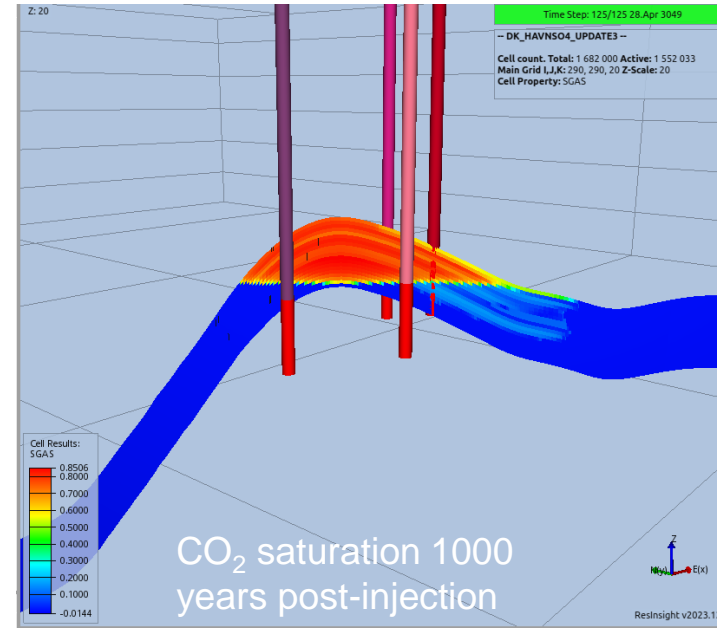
Z: 20

Time Step: 125/125 28.Apr 3049

-- DK_HAVNSO4_UPDATE3 --

Cell count. Total: 1 682 000 Active: 1 552 033
Main Grid I,J,K: 290, 290, 20 Z-Scale: 20
Cell Property: SGAS

Cell Results:
SGAS
0.8506
0.8000
0.7000
0.6000
0.5000
0.4000
0.3000
0.2000
0.1000
-0.0144

$CO_2$ saturation 1000 years post-injection

Z
N(y)
E(x)

ResInsight v2023.1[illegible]